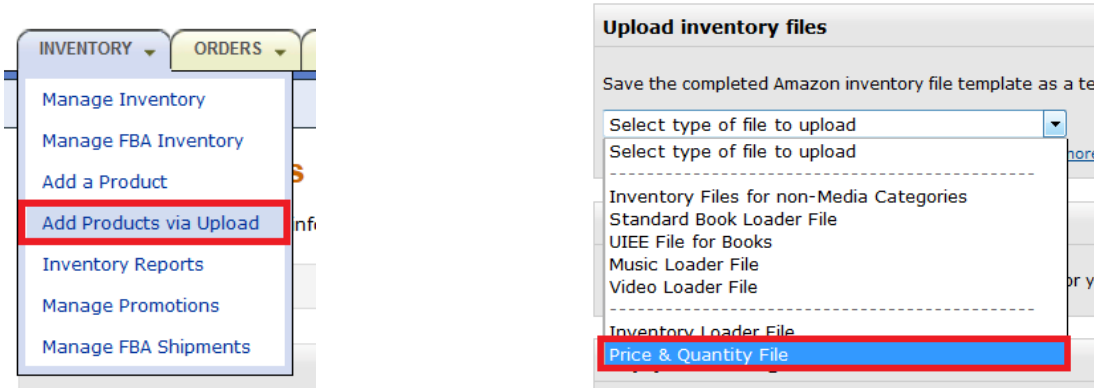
INVENTORY ORDERS

Manage Inventory
Manage FBA Inventory
Add a Product
Add Products via Upload
Inventory Reports
Manage Promotions
Manage FBA Shipments

s
nf

Upload inventory files

Save the completed Amazon inventory file template as a te

Select type of file to upload

Select type of file to upload
Inventory Files for non-Media Categories
Standard Book Loader File
UIEE File for Books
Music Loader File
Video Loader File
Inventory Loader File
Price & Quantity File

ore
or y